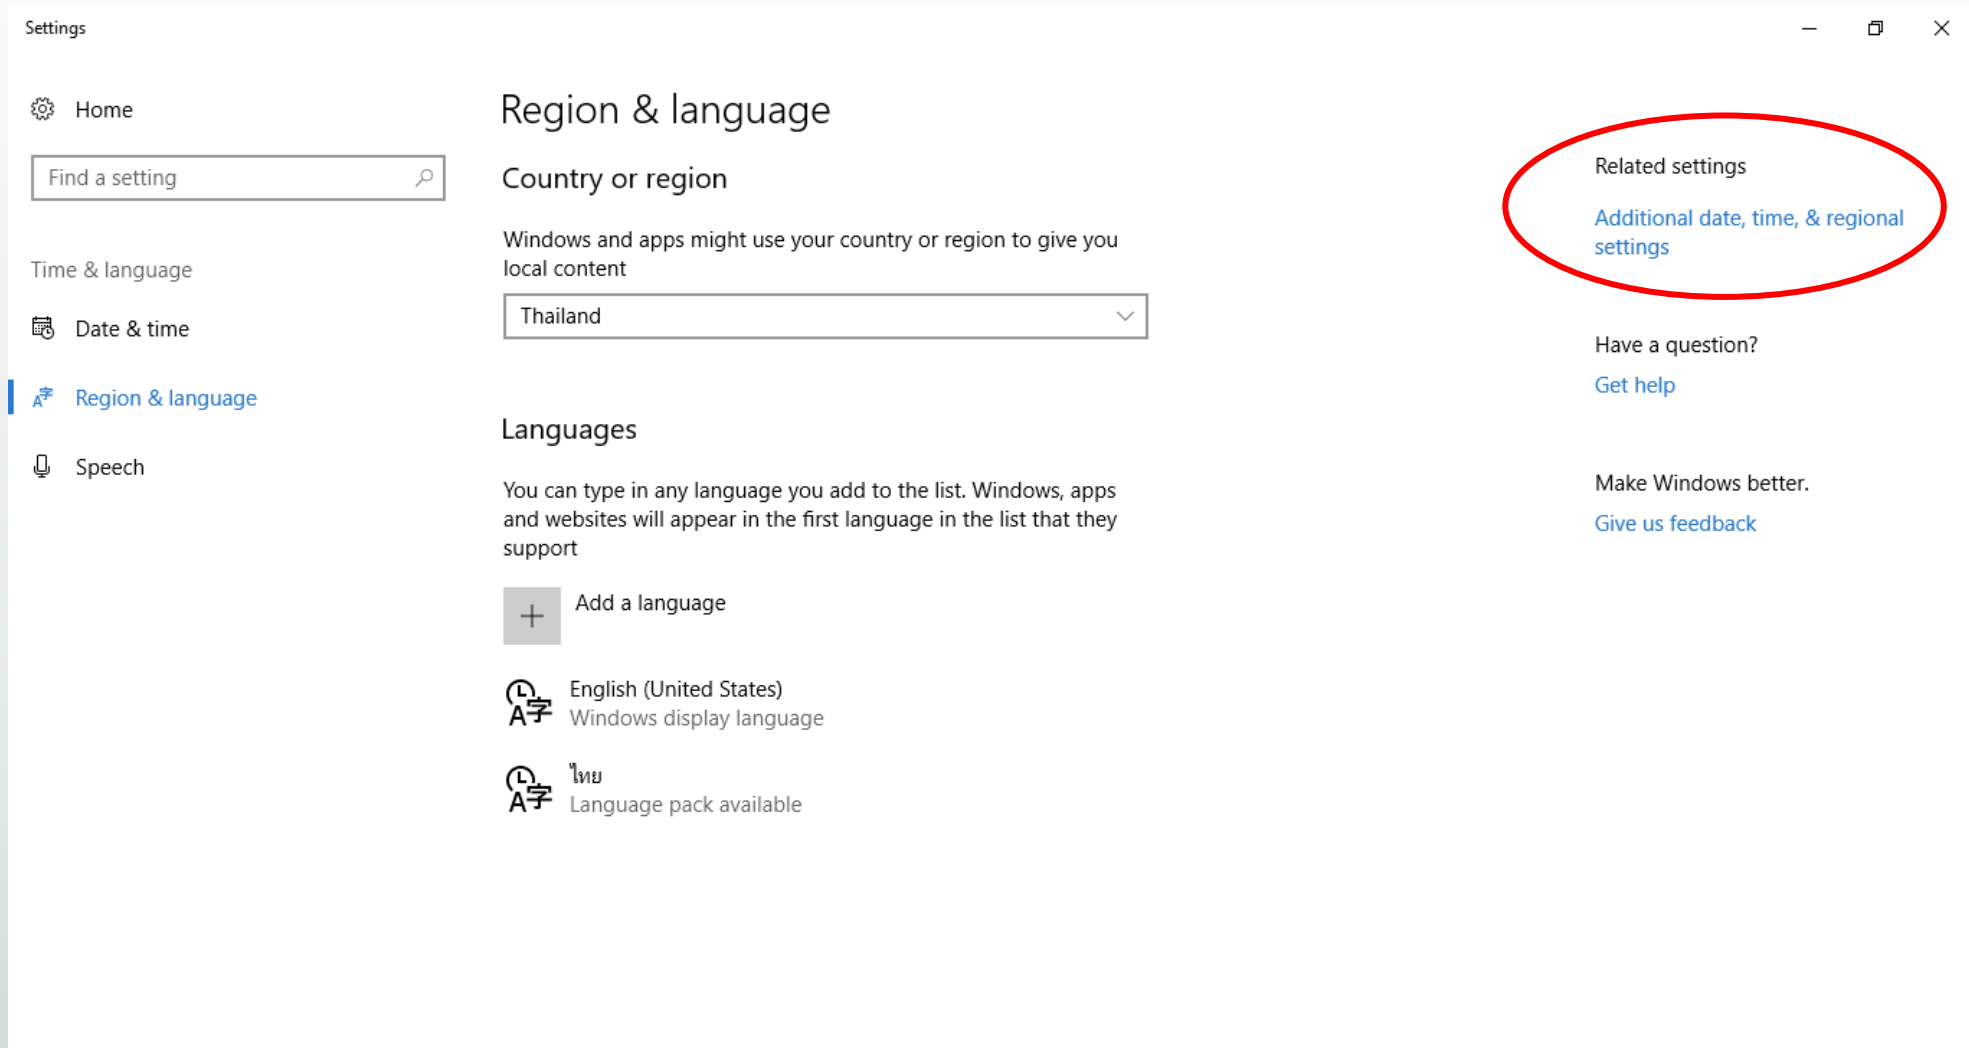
Settings

Home

Find a setting

Time & language

Date & time

Region & language

Speech

Region & language

Country or region

Windows and apps might use your country or region to give you local content

Thailand

Languages

You can type in any language you add to the list. Windows, apps and websites will appear in the first language in the list that they support

Add a language

English (United States)
Windows display language

ไทย
Language pack available

Related settings

Additional date, time, & regional settings

Have a question?

Get help

Make Windows better.

Give us feedback